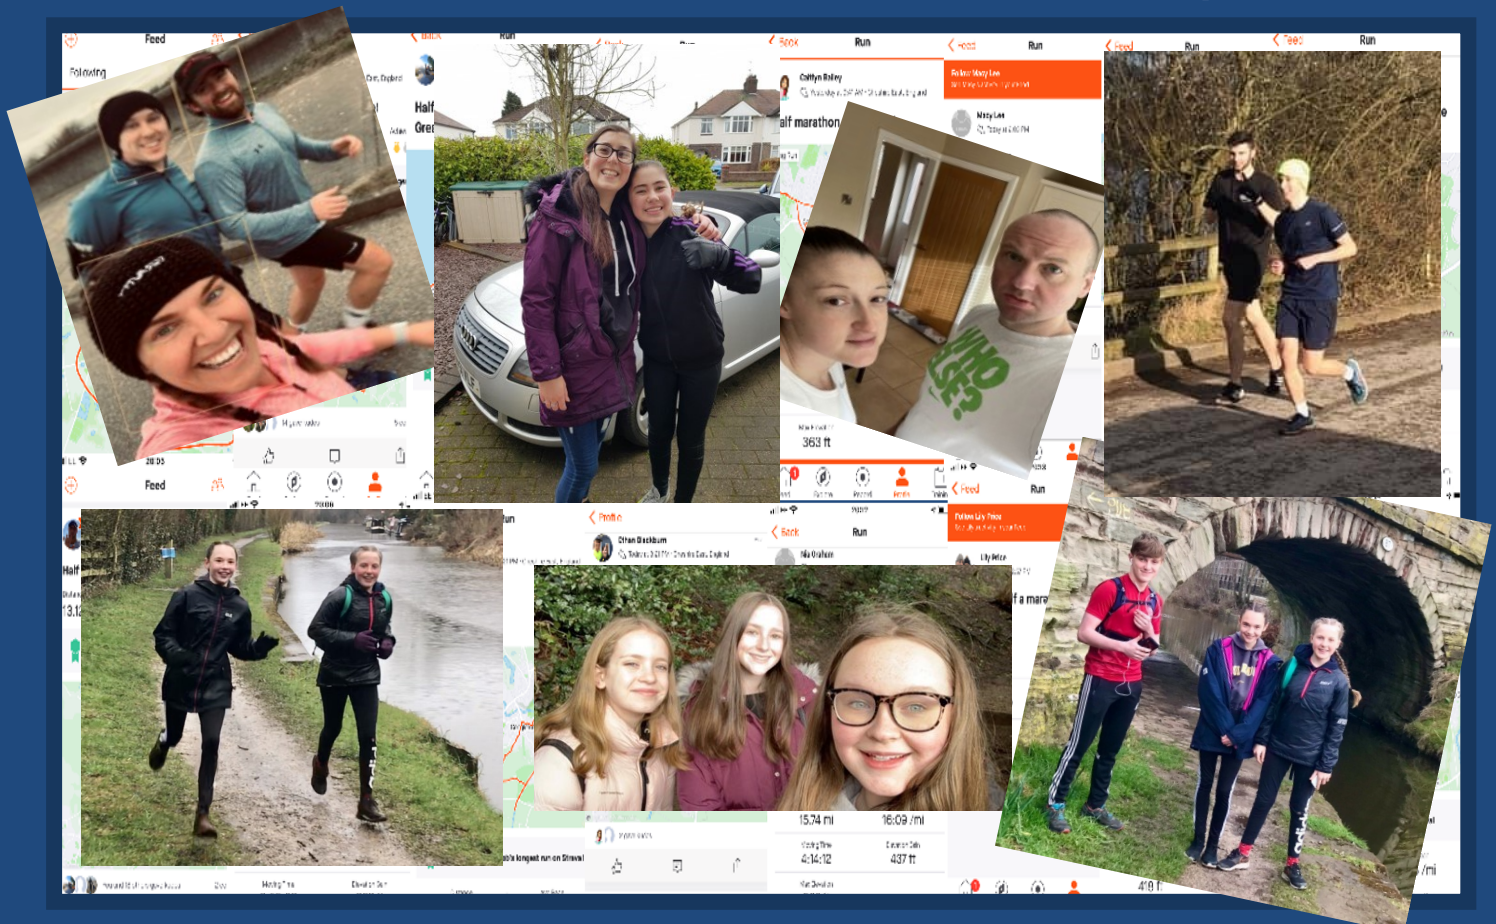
Feed
Following
Back
Run
Half
Gre
Back
Run
Caitlyn Bailey
alf marathon
Feed
Run
Follow Macy Lee
Macy Lee
363 ft
Feed
Run
Feed
Run
Feed
Profile
Ethan Blackburn
Back
Run
Feed
Run
Follow Lily Price
Lily Price
f a mara
Half
13.1
15.74 mi
16:09 /mi
4:14:12
437 ft
longest run on Strava
410 ft
/mi